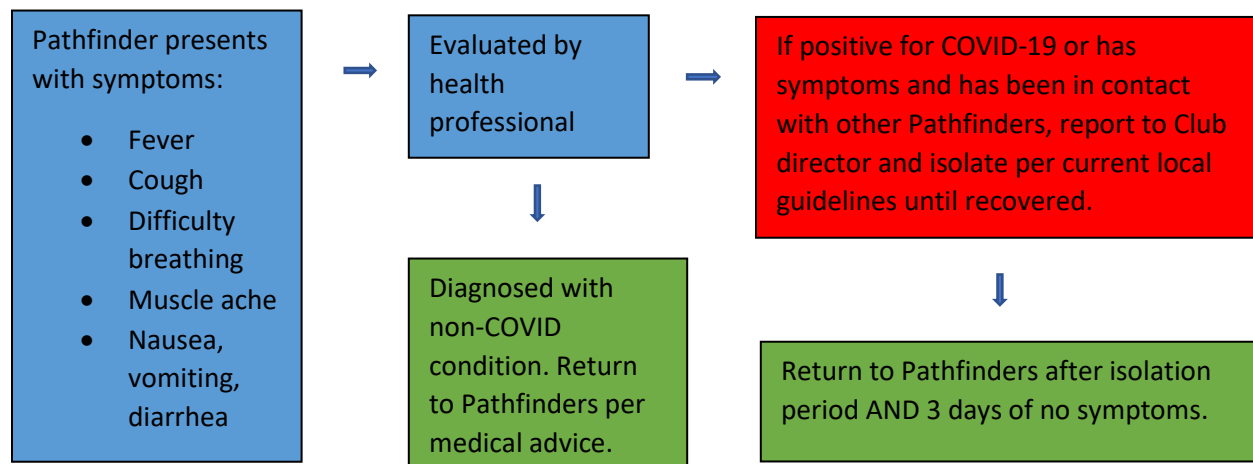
Pathfinder presents with symptoms:

- Fever
- Cough
- Difficulty breathing
- Muscle ache
- Nausea, vomiting, diarrhea

Evaluated by health professional

If positive for COVID-19 or has symptoms and has been in contact with other Pathfinders, report to Club director and isolate per current local guidelines until recovered.

Diagnosed with non-COVID condition. Return to Pathfinders per medical advice.

Return to Pathfinders after isolation period AND 3 days of no symptoms.